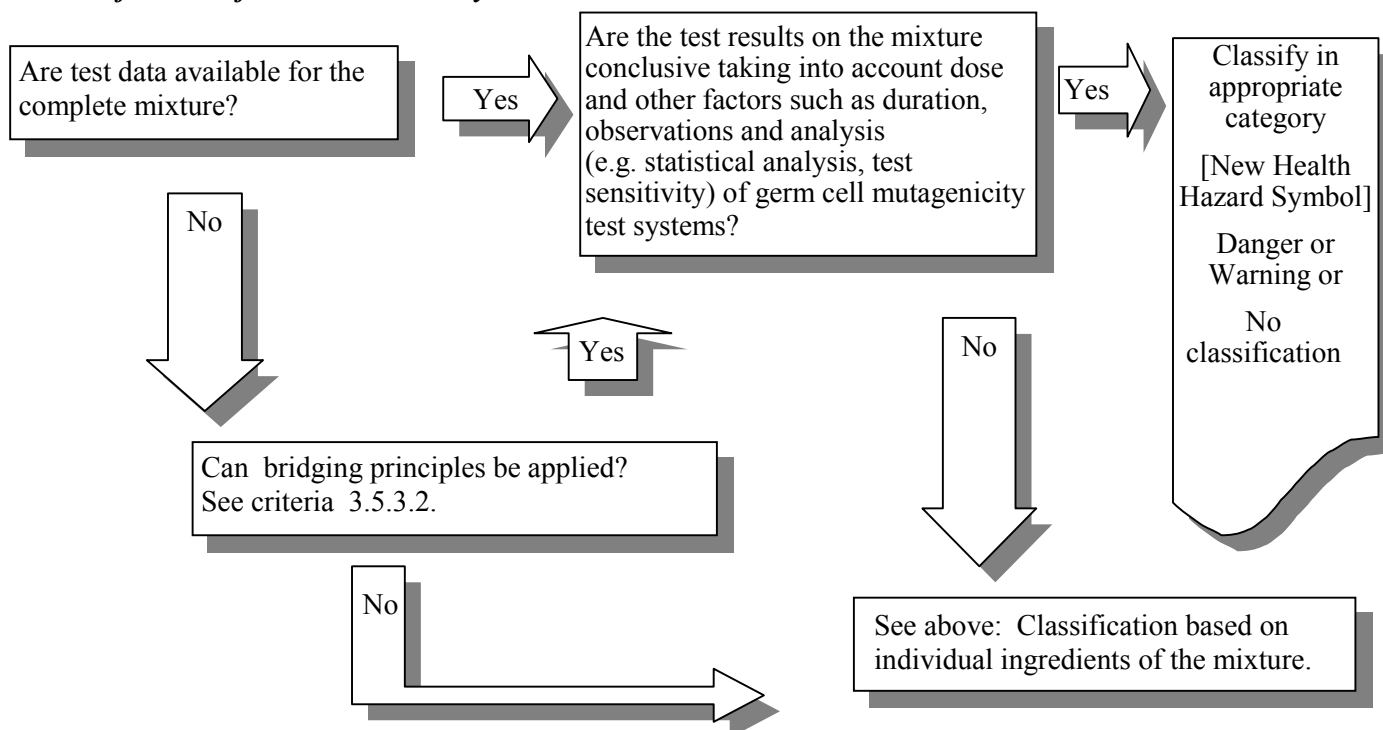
Are test data available for the complete mixture?

Yes

Are the test results on the mixture conclusive taking into account dose and other factors such as duration, observations and analysis (e.g. statistical analysis, test sensitivity) of germ cell mutagenicity test systems?

Yes

Classify in appropriate category

[New Health Hazard Symbol]

Danger or Warning or

No classification

No

Yes

No

Can bridging principles be applied? See criteria 3.5.3.2.

No

See above: Classification based on individual ingredients of the mixture.